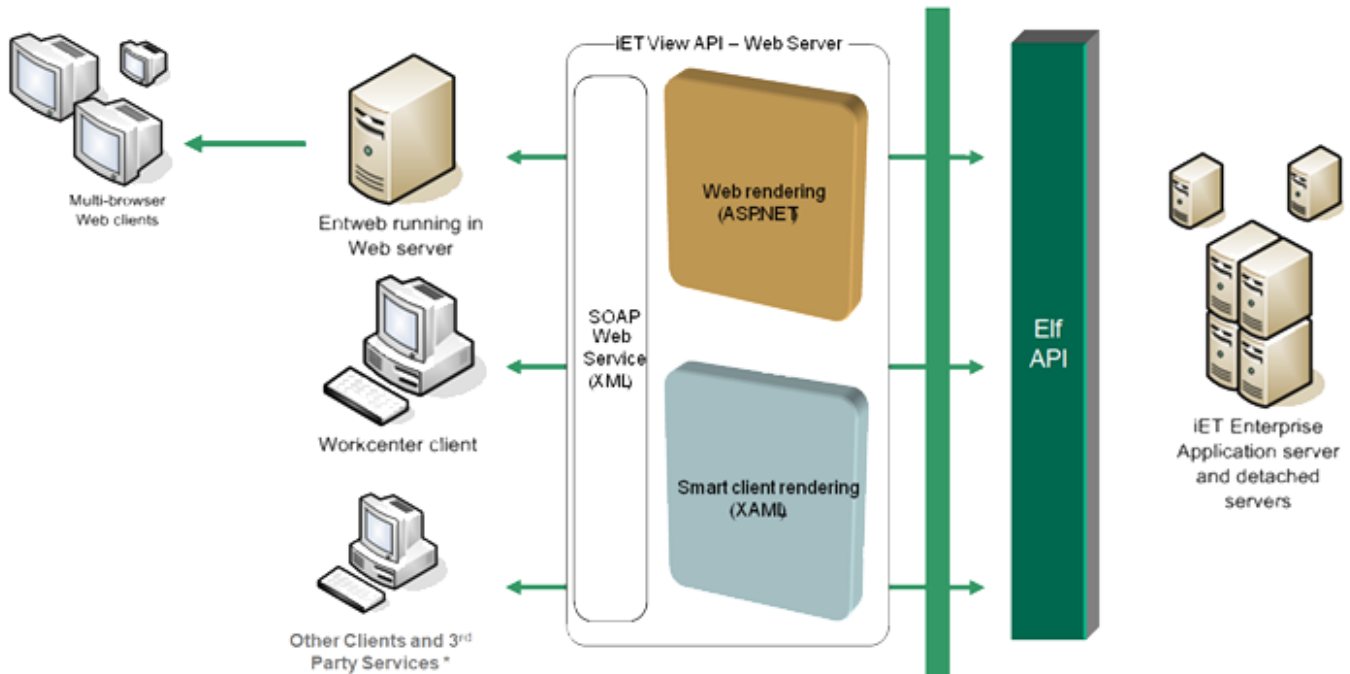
Multi-browser Web clients

Entweb running in Web server

Workcenter client

Other Clients and 3$^{rd}$ Party Services *

iET View API – Web Server

SOAP Web Service (XML)

Web rendering (ASP.NET)

Smart client rendering (XAML)

Elf API

iET Enterprise Application server and detached servers